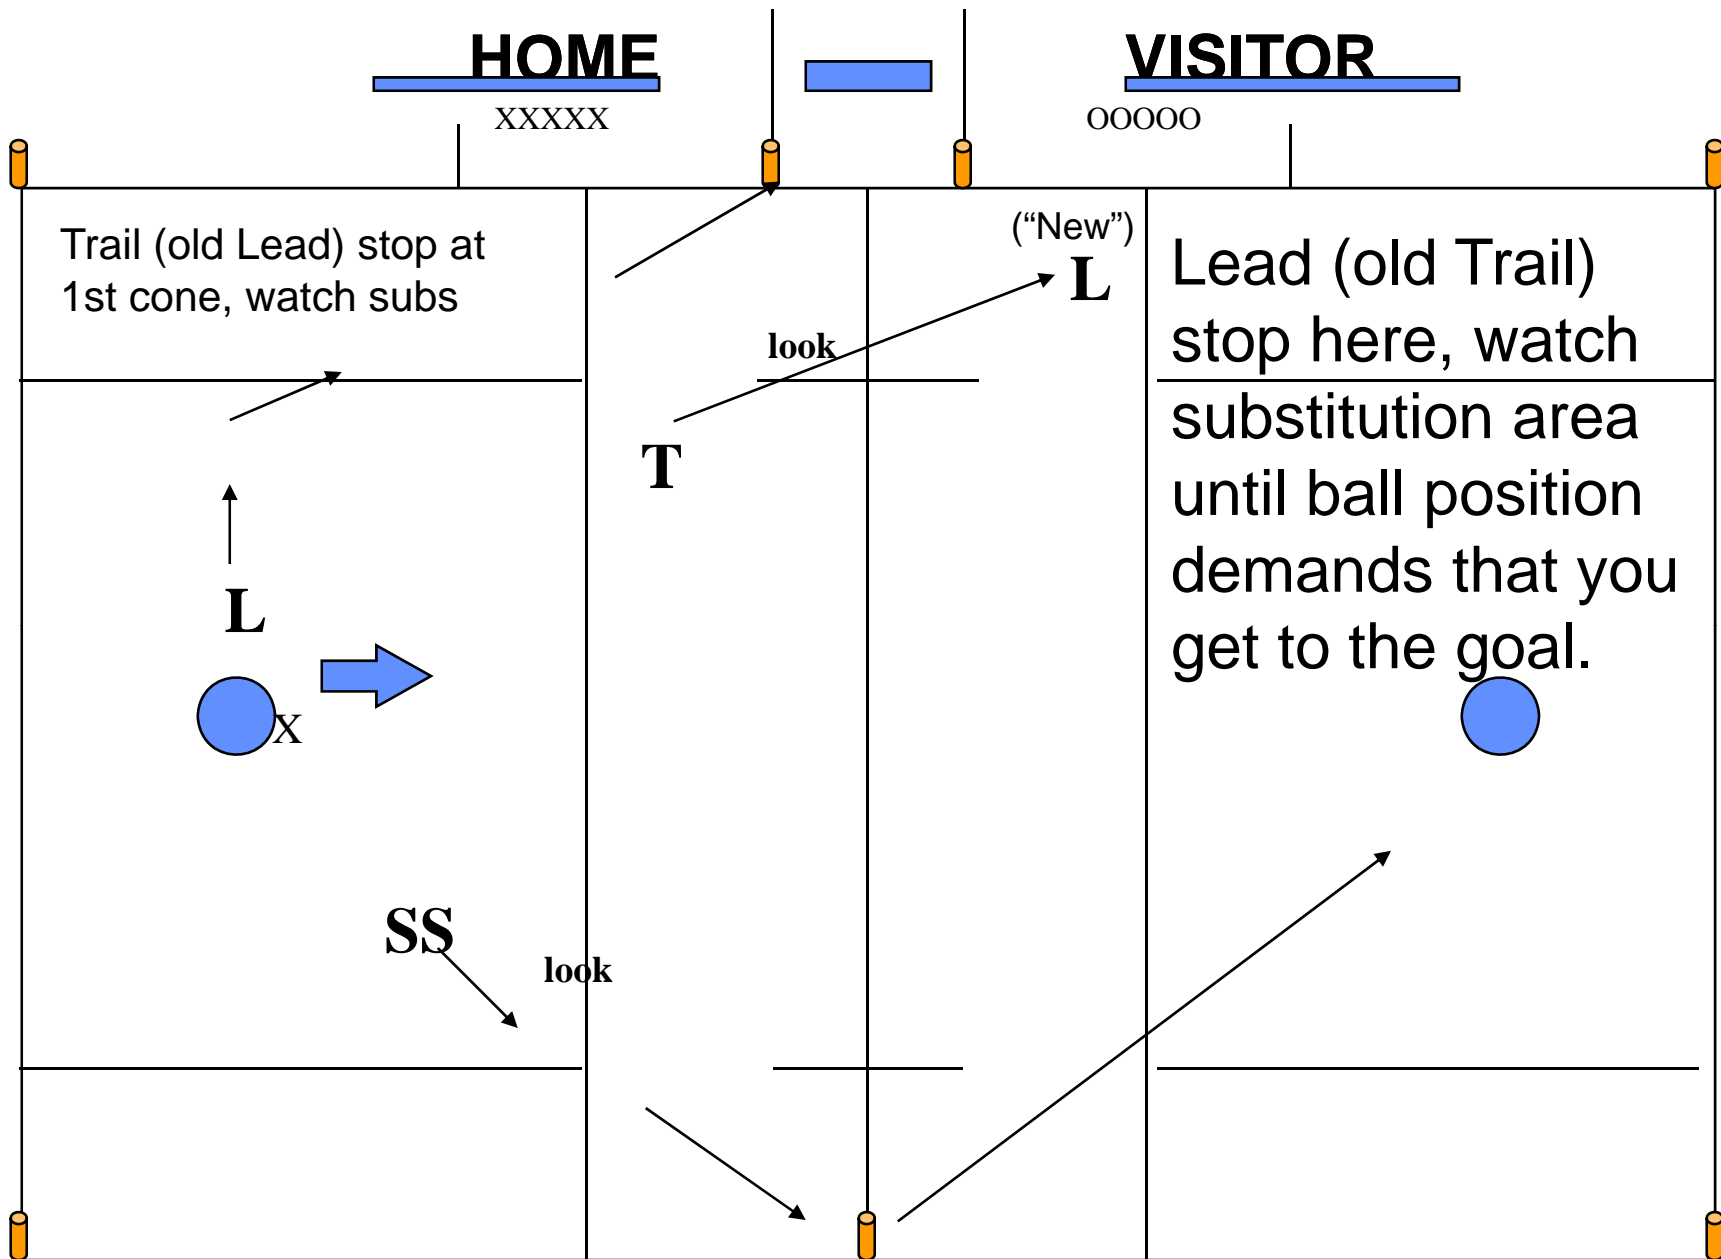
HOME

XXXXX

VISITOR

OOOOO

Trail (old Lead) stop at 1st cone, watch subs

("New")

L

look

T

Lead (old Trail) stop here, watch substitution area until ball position demands that you get to the goal.

L

X

SS

look